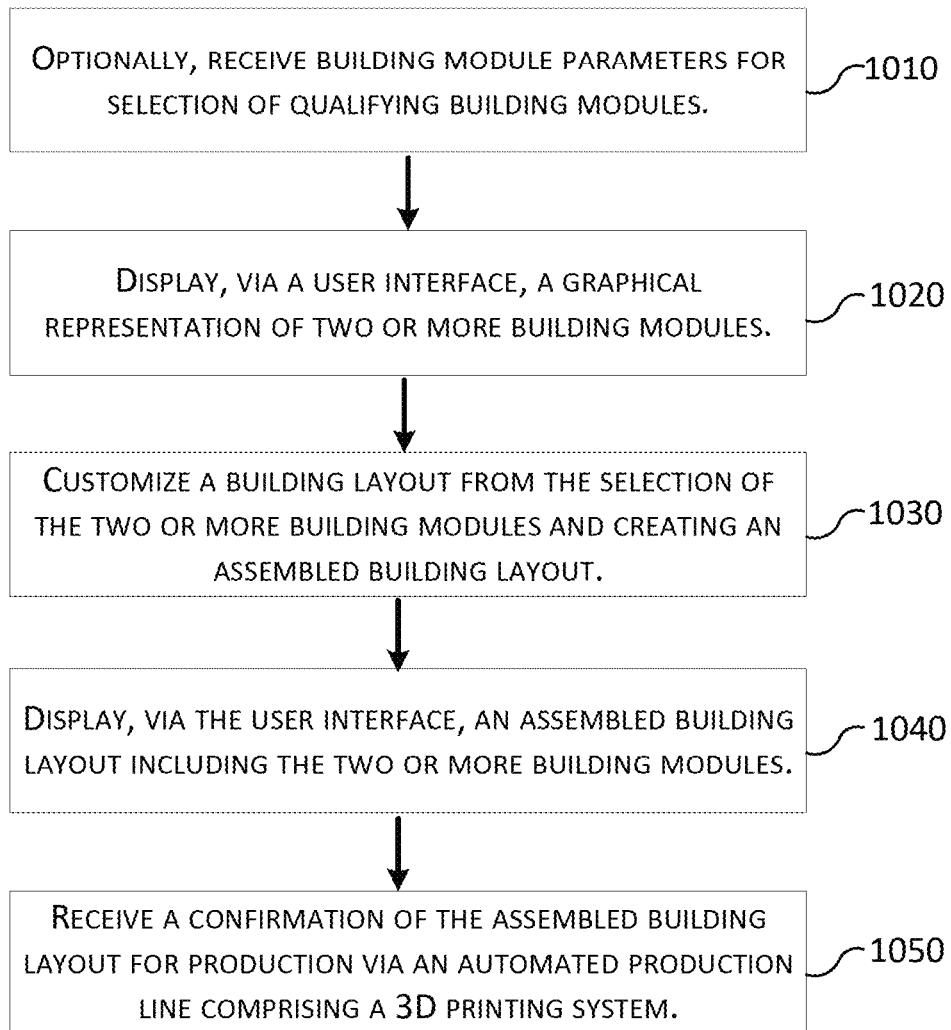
OPTIONALLY, RECEIVE BUILDING MODULE PARAMETERS FOR SELECTION OF QUALIFYING BUILDING MODULES.

1010

DISPLAY, VIA A USER INTERFACE, A GRAPHICAL REPRESENTATION OF TWO OR MORE BUILDING MODULES.

1020

CUSTOMIZE A BUILDING LAYOUT FROM THE SELECTION OF THE TWO OR MORE BUILDING MODULES AND CREATING AN ASSEMBLED BUILDING LAYOUT.

1030

DISPLAY, VIA THE USER INTERFACE, AN ASSEMBLED BUILDING LAYOUT INCLUDING THE TWO OR MORE BUILDING MODULES.

1040

RECEIVE A CONFIRMATION OF THE ASSEMBLED BUILDING LAYOUT FOR PRODUCTION VIA AN AUTOMATED PRODUCTION LINE COMPRISING A 3D PRINTING SYSTEM.

1050